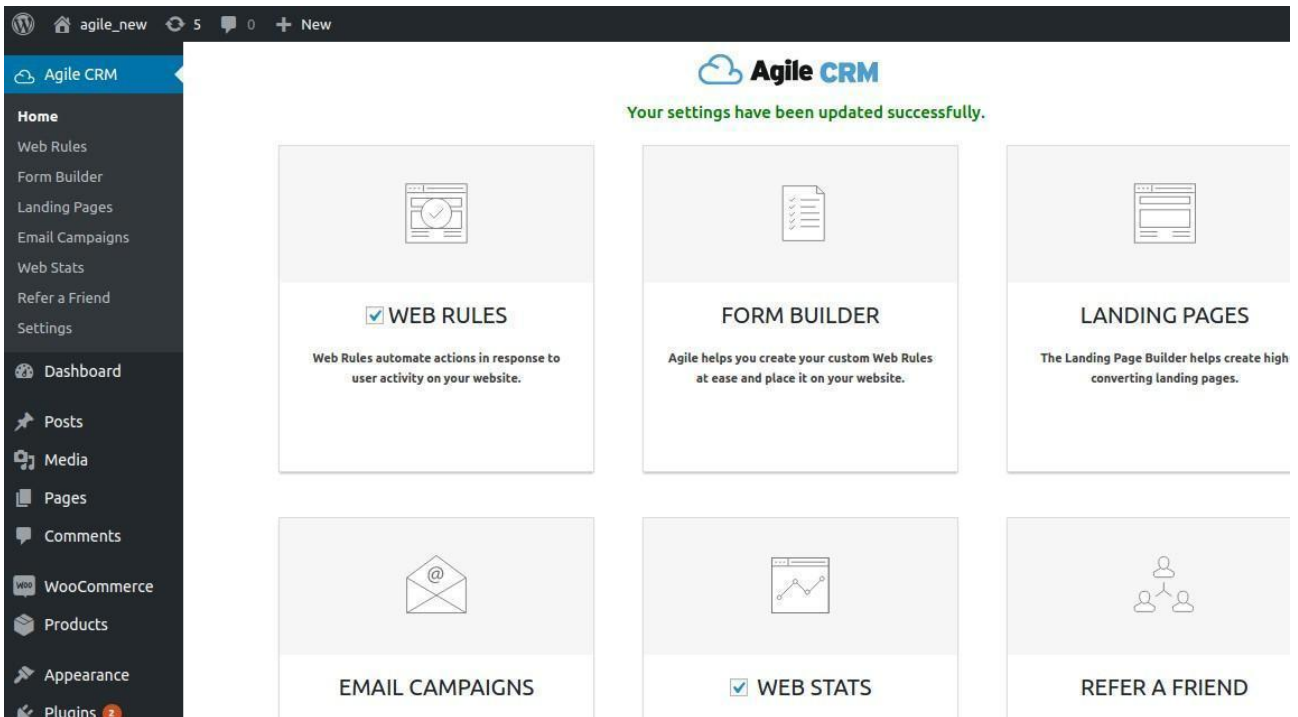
agile_new 5 0 + New

Agile CRM
Home
Web Rules
Form Builder
Landing Pages
Email Campaigns
Web Stats
Refer a Friend
Settings
Dashboard
Posts
Media
Pages
Comments
WooCommerce
Products
Appearance
Plugins 2

Agile CRM

Your settings have been updated successfully.

WEB RULES

Web Rules automate actions in response to user activity on your website.

FORM BUILDER

Agile helps you create your custom Web Rules at ease and place it on your website.

LANDING PAGES

The Landing Page Builder helps create high converting landing pages.

EMAIL CAMPAIGNS

WEB STATS

REFER A FRIEND